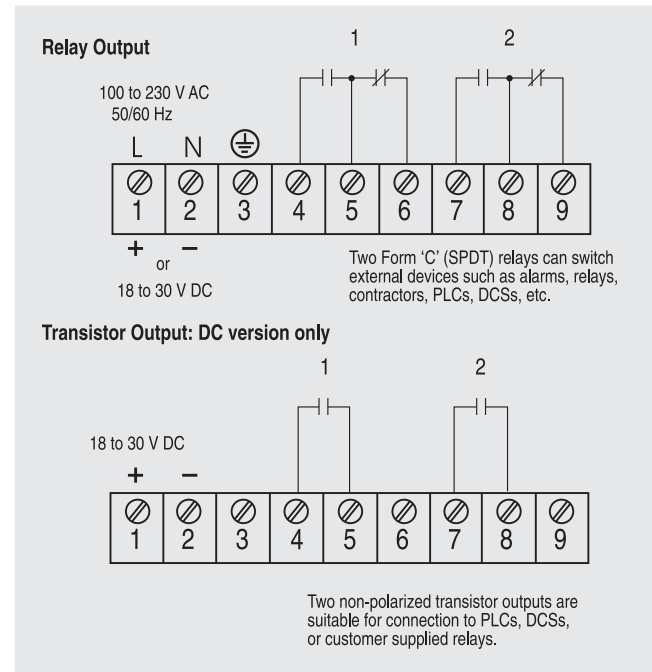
Relay Output

1

2

100 to 230 V AC
50/60 Hz

L N

1 2 3 4 5 6 7 8 9

+ or −

18 to 30 V DC

Two Form 'C' (SPDT) relays can switch external devices such as alarms, relays, contractors, PLCs, DCSs, etc.

Transistor Output: DC version only

1

2

18 to 30 V DC

+ −

1 2 3 4 5 6 7 8 9

Two non-polarized transistor outputs are suitable for connection to PLCs, DCSs, or customer supplied relays.